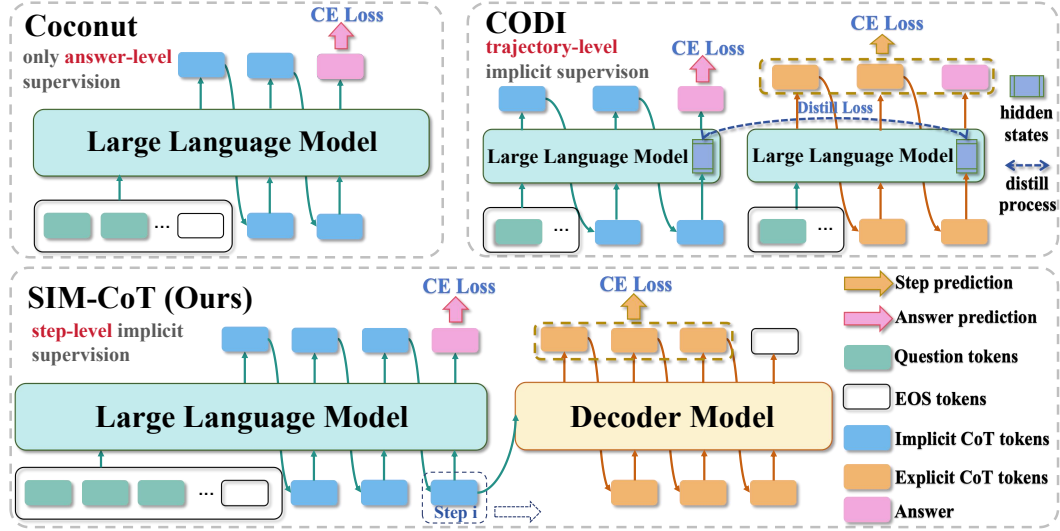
Coconut

only answer-level supervision

CE Loss

Large Language Model

...

CODI

trajectory-level implicit supervison

CE Loss

CE Loss

Distill Loss

hidden states

Large Language Model

Large Language Model

distill process

...

...

SIM-CoT (Ours)

step-level implicit supervision

CE Loss

CE Loss

Large Language Model

Decoder Model

...

Step i

Step prediction

Answer prediction

Question tokens

EOS tokens

Implicit CoT tokens

Explicit CoT tokens

Answer